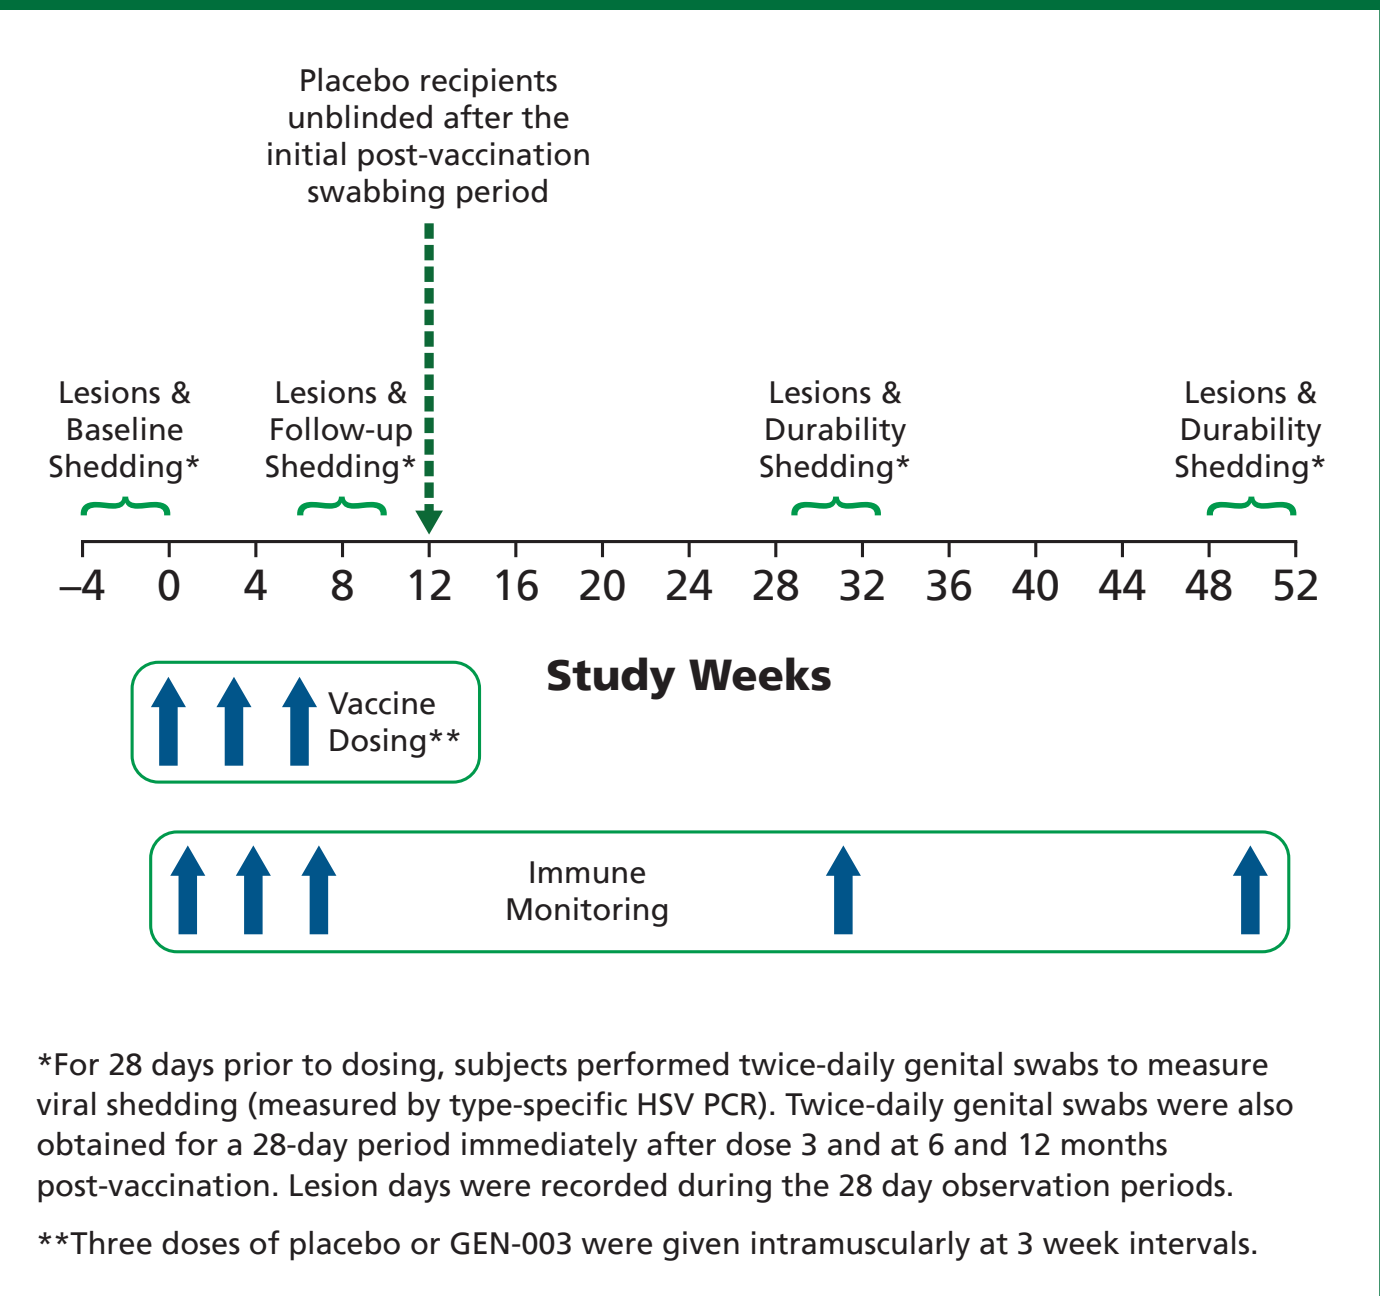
Placebo recipients unblinded after the initial post-vaccination swabbing period

Lesions & Baseline Shedding*

Lesions & Follow-up Shedding*

Lesions & Durability Shedding*

Lesions & Durability Shedding*

–4 0 4 8 12 16 20 24 28 32 36 40 44 48 52

Study Weeks

Vaccine Dosing**

Immune Monitoring

*For 28 days prior to dosing, subjects performed twice-daily genital swabs to measure viral shedding (measured by type-specific HSV PCR). Twice-daily genital swabs were also obtained for a 28-day period immediately after dose 3 and at 6 and 12 months post-vaccination. Lesion days were recorded during the 28 day observation periods.

**Three doses of placebo or GEN-003 were given intramuscularly at 3 week intervals.